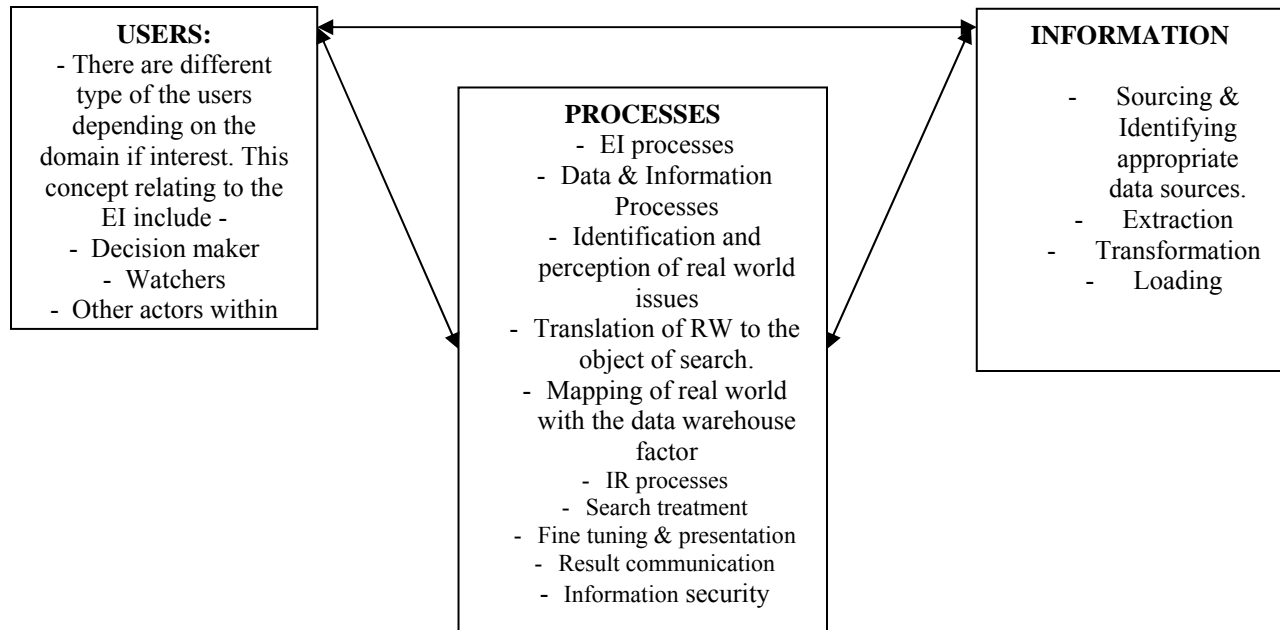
USERS:
- There are different type of the users depending on the domain if interest. This concept relating to the EI include -
- Decision maker
- Watchers
- Other actors within

PROCESSES
- EI processes
- Data & Information Processes
- Identification and perception of real world issues
- Translation of RW to the object of search.
- Mapping of real world with the data warehouse factor
- IR processes
- Search treatment
- Fine tuning & presentation
- Result communication
- Information security

INFORMATION
- Sourcing & Identifying appropriate data sources.
- Extraction
- Transformation
- Loading